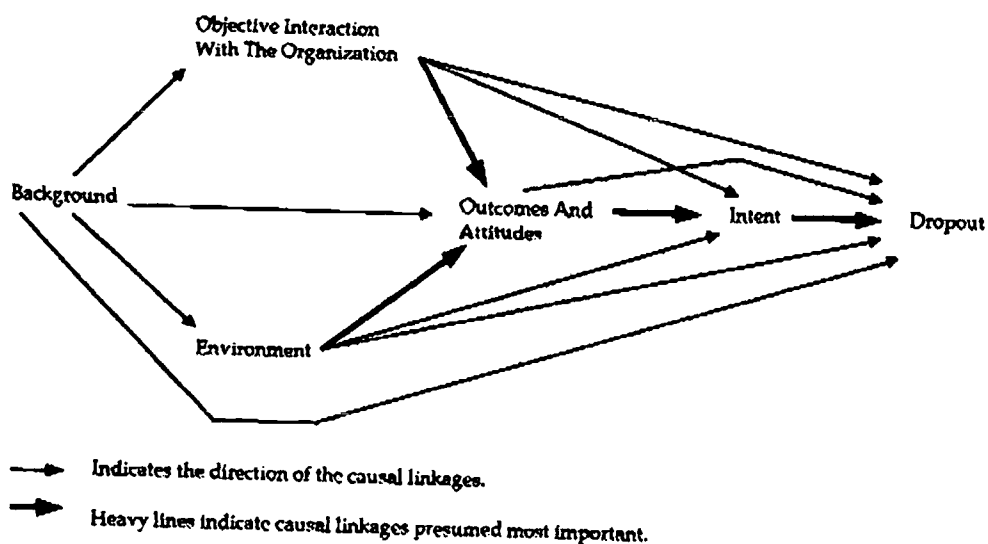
Objective Interaction With The Organization

Background

Outcomes And Attitudes

Intent

Dropout

Environment

Indicates the direction of the causal linkages.

Heavy lines indicate causal linkages presumed most important.